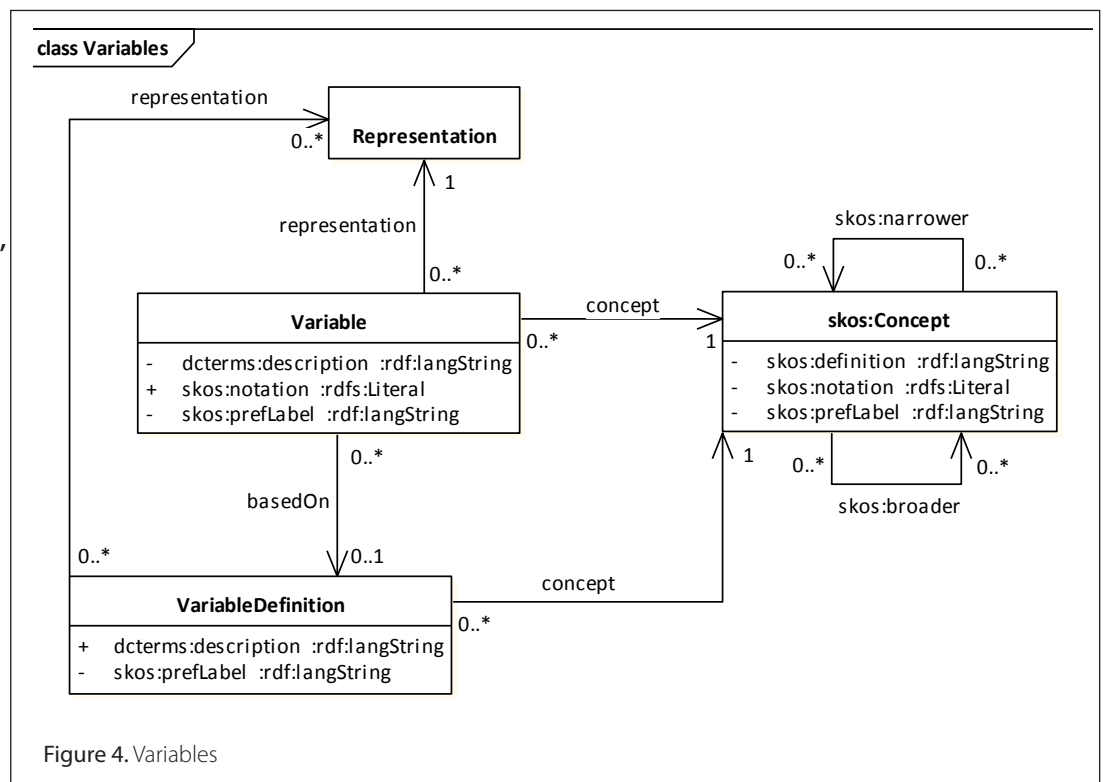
class Variables

representation

0..*

Representation

1

representation

0..*

skos:narrower

0..*

0..*

concept

Variable

0..*

1

skos:Concept

- dcterms:description :rdf:langString
+ skos:notation :rdfs:Literal
- skos:prefLabel :rdf:langString

- skos:definition :rdf:langString
- skos:notation :rdfs:Literal
- skos:prefLabel :rdf:langString

0..*

1

0..*

0..*

basedOn

skos:broader

0..*

0..1

concept

VariableDefinition

0..*

+ dcterms:description :rdf:langString
- skos:prefLabel :rdf:langString

Figure 4. Variables